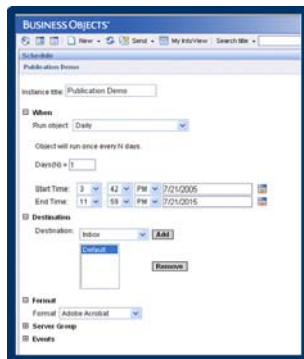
BUSINESS OBJECTS

New · Send · My InfoView · Search title ·

Schedule

Publication Demo

Instance title: Publication Demo

When

Run object: Daily

Object will run once every N days.

Days(N) = 1

Start Time: 3 42 PM 7/21/2005

End Time: 11 59 PM 7/21/2015

Destination

Destination: Inbox Add

Default

Remove

Format

Format: Adobe Acrobat

Server Group

Events